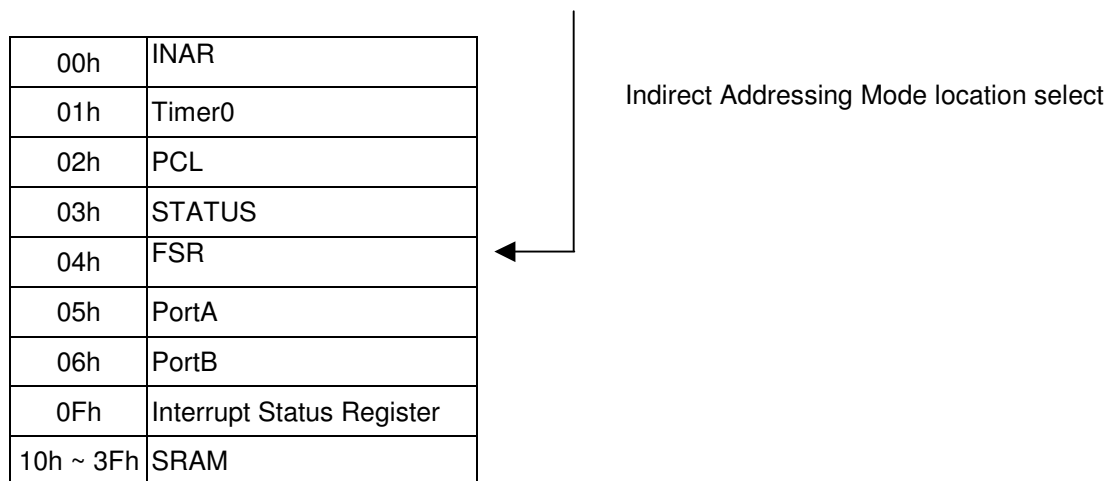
| 00h | INAR |
|---|---|
| 01h | Timer0 |
| 02h | PCL |
| 03h | STATUS |
| 04h | FSR |
| 05h | PortA |
| 06h | PortB |
| 0Fh | Interrupt Status Register |
| 10h ~ 3Fh | SRAM |

Indirect Addressing Mode location select